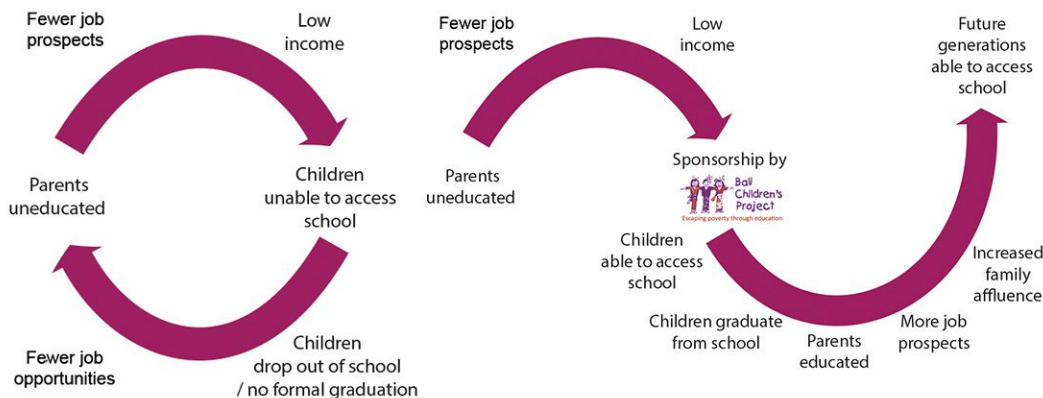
Fewer job prospects

Low income

Children unable to access school

Children drop out of school / no formal graduation

Fewer job opportunities

Parents uneducated

Fewer job prospects

Low income

Parents uneducated

Sponsorship by

Bali Children's Project
Escaping poverty through education

Children able to access school

Children graduate from school

Parents educated

More job prospects

Increased family affluence

Future generations able to access school